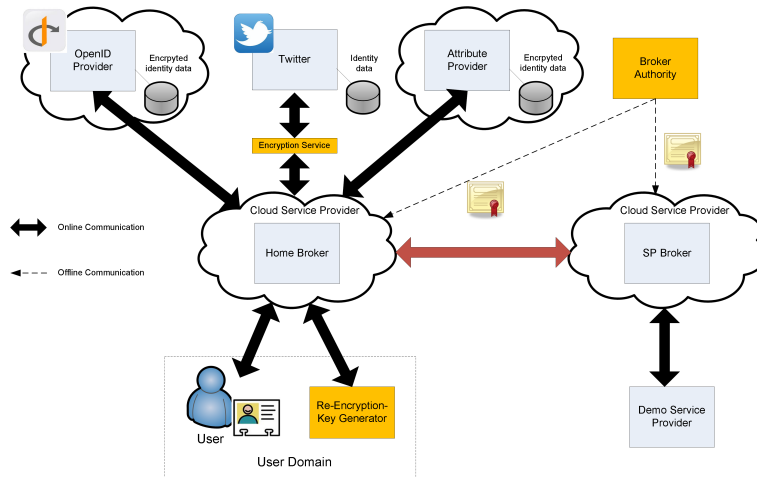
OpenID Provider

Encrpyted identity data

Twitter

Identity data

Attribute Provider

Encrpyted identity data

Broker Authority

Encryption Service

Online Communication

Offline Communication

Cloud Service Provider

Home Broker

Cloud Service Provider

SP Broker

User

Re-Encryption-Key Generator

User Domain

Demo Service Provider